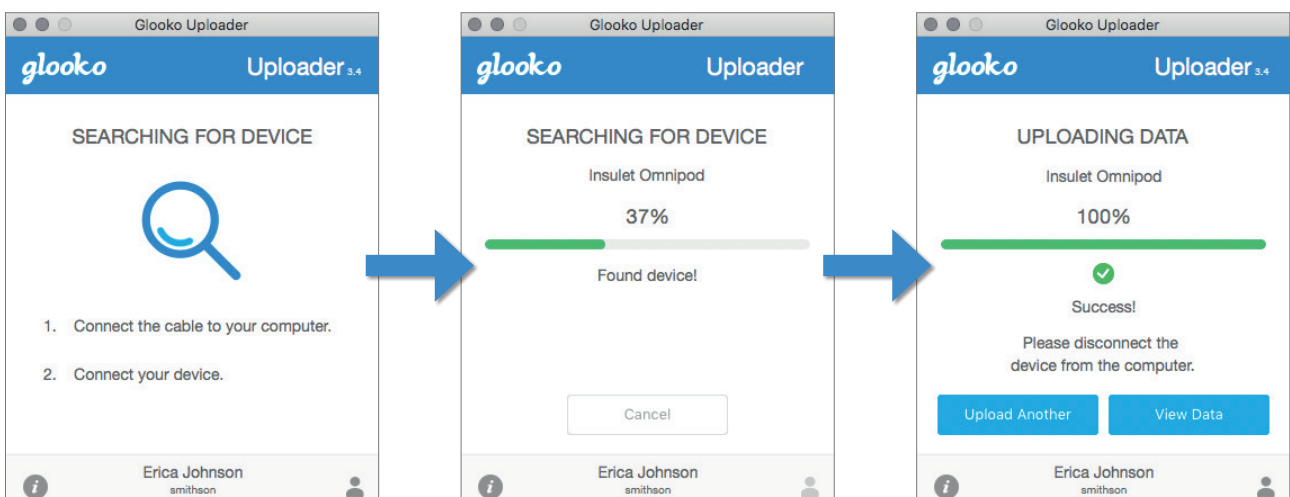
Glooko Uploader

glooko Uploader 3.4

SEARCHING FOR DEVICE

1. Connect the cable to your computer.

2. Connect your device.

Erica Johnson
smithson

Glooko Uploader

glooko Uploader

SEARCHING FOR DEVICE

Insulet Omnipod

37%

Found device!

Cancel

Erica Johnson
smithson

Glooko Uploader

glooko Uploader 3.4

UPLOADING DATA

Insulet Omnipod

100%

Success!

Please disconnect the device from the computer.

Upload Another

View Data

Erica Johnson
smithson